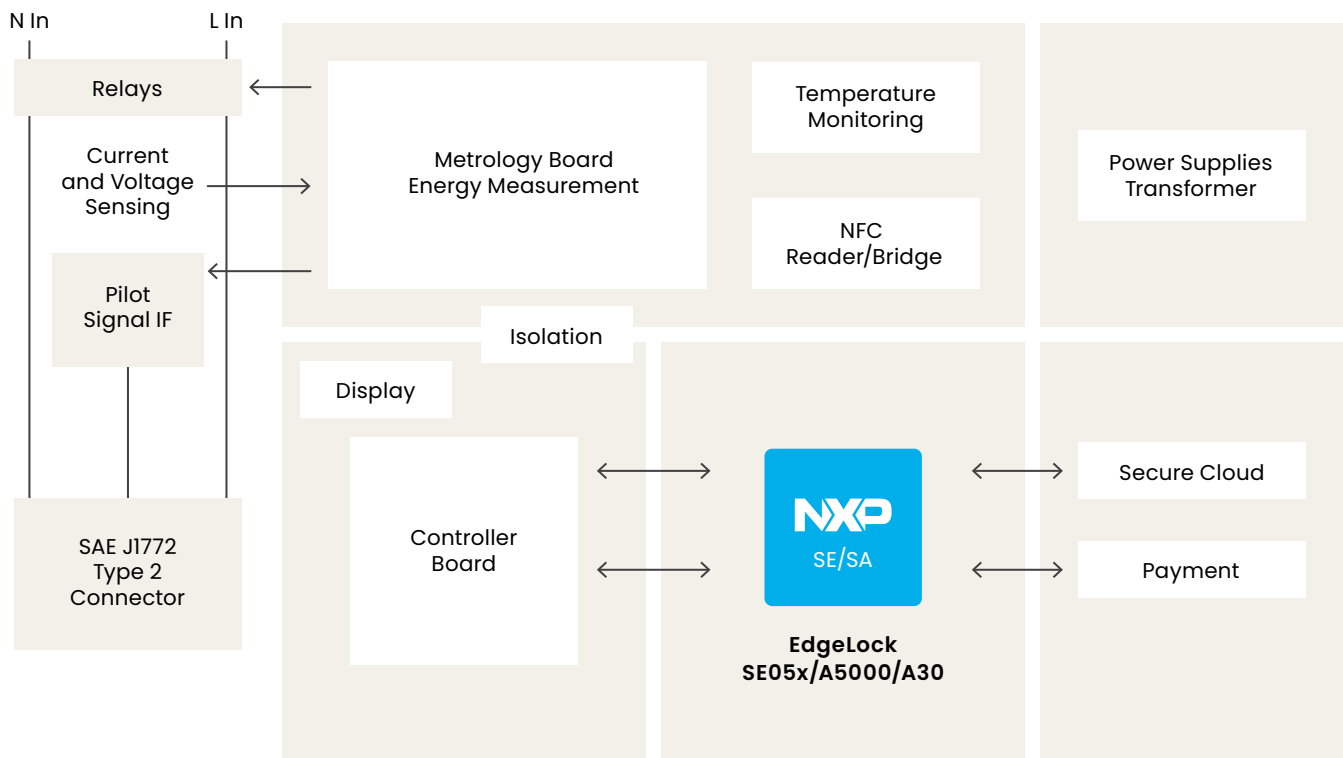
N In

L In

Relays

Current and Voltage Sensing

Pilot Signal IF

SAE J1772 Type 2 Connector

Metrology Board Energy Measurement

Temperature Monitoring

NFC Reader/Bridge

Power Supplies Transformer

Isolation

Display

Controller Board

NXP

SE/SA

EdgeLock SE05x/A5000/A30

Secure Cloud

Payment